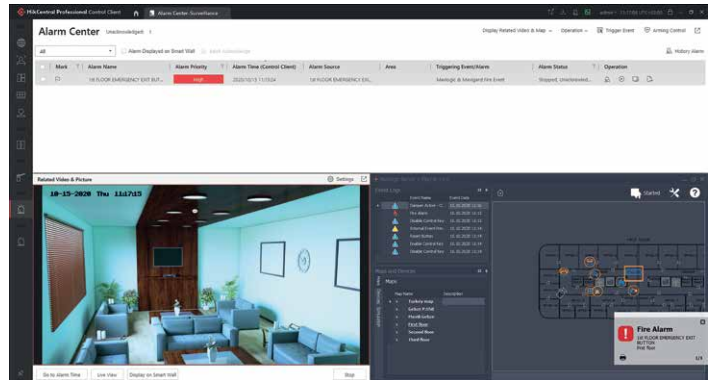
HikCentral Professional Control Client

Alarm Center Surveillance

Alarm Center Unacknowledged: 1

Display Related Video & Map Operation Trigger Event Arming Control

All

Alarm Displayed on Smart Wall

History Alarm

| | Mark | Alarm Name | Alarm Priority | Alarm Time (Control Client) | Alarm Source | Area | Triggering Event/Alarm | Alarm Status | Operation |
|---|---|---|---|---|---|---|---|---|---|
| | | 1st FLOOR EMERGENCY EXIT BUT... | High | 2020/10/15 11:13:24 | 1st FLOOR EMERGENCY EXI... | | Manually & Managed Fire Event | Stopped, Unacknowled... | |

Related Video & Picture

Settings

10-15-2020 Thu 11:17:15

Go to Alarm Time Live View Display on Smart Wall Stop

Event Logs

Event Name Event Time

Tamper Active - C... 15.10.2020 11:16

Fire Alarm 15.10.2020 11:14

Disable Control Key 15.10.2020 11:14

Internal Event Pro... 15.10.2020 11:14

Panel Button 15.10.2020 11:14

Disable Control Key 15.10.2020 11:14

Disable Control Key 15.10.2020 11:14

Maps and Devices

Maps

Map Name Description

Factory map

Ground Floor

First floor

Second floor

Third floor

Fire Alarm

1st FLOOR EMERGENCY EXIT BUTTON

First floor

1/1